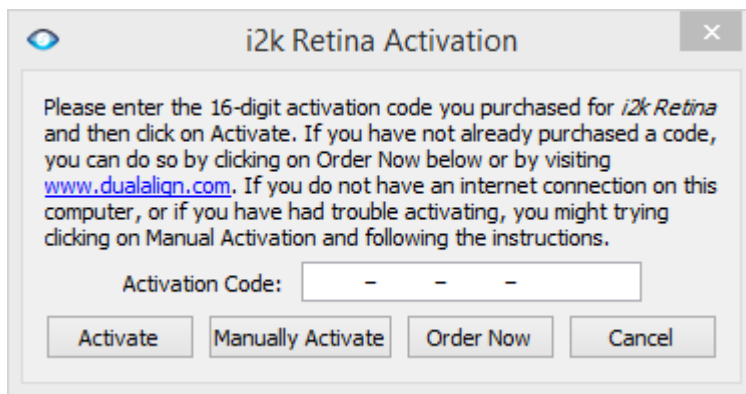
i2k Retina Activation

Please enter the 16-digit activation code you purchased for i2k Retina and then click on Activate. If you have not already purchased a code, you can do so by clicking on Order Now below or by visiting www.dualalign.com. If you do not have an internet connection on this computer, or if you have had trouble activating, you might trying clicking on Manual Activation and following the instructions.

Activation Code: – – –

Activate | Manually Activate | Order Now | Cancel